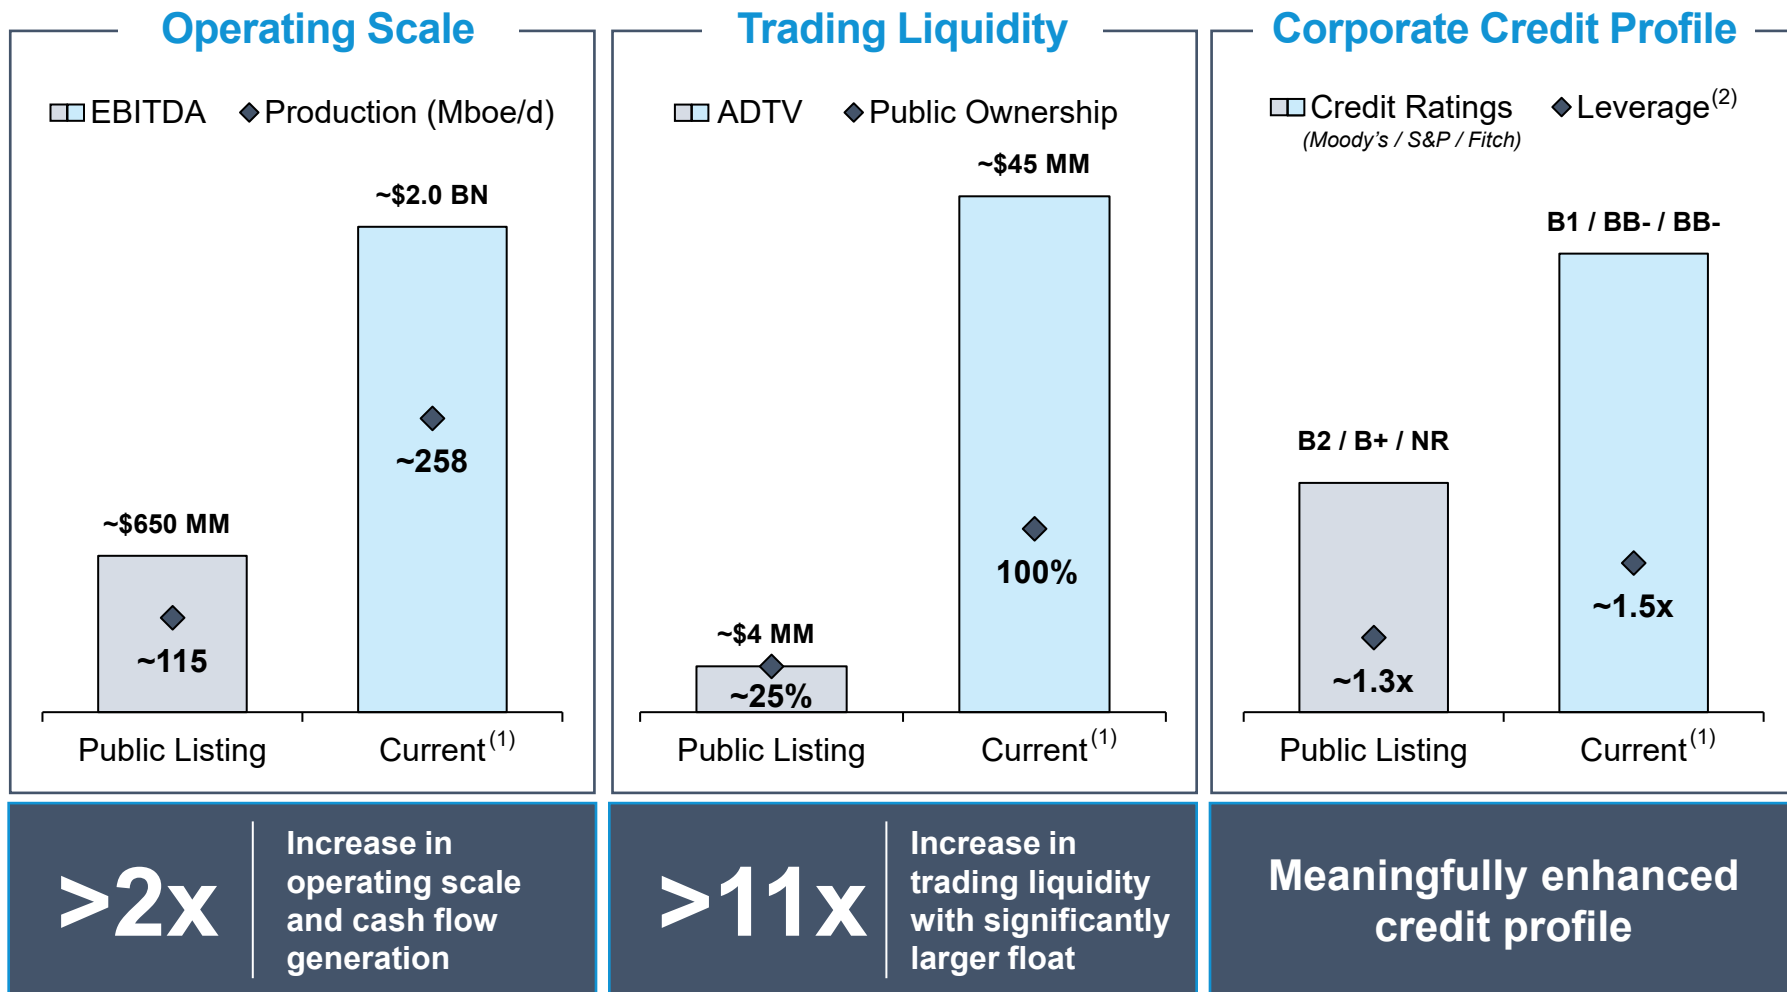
Operating Scale

EBITDA ◆Production (Mboe/d)

~$2.0 BN

~258

~$650 MM

~115

Public Listing Current$^{(1)}$

Trading Liquidity

ADTV ◆Public Ownership

~$45 MM

100%

~$4 MM

~25%

Public Listing Current$^{(1)}$

Corporate Credit Profile

Credit Ratings (Moody's / S&P / Fitch) ◆Leverage$^{(2)}$

B1 / BB- / BB-

~1.5x

B2 / B+ / NR

~1.3x

Public Listing Current$^{(1)}$

>2x Increase in operating scale and cash flow generation

>11x Increase in trading liquidity with significantly larger float

Meaningfully enhanced credit profile